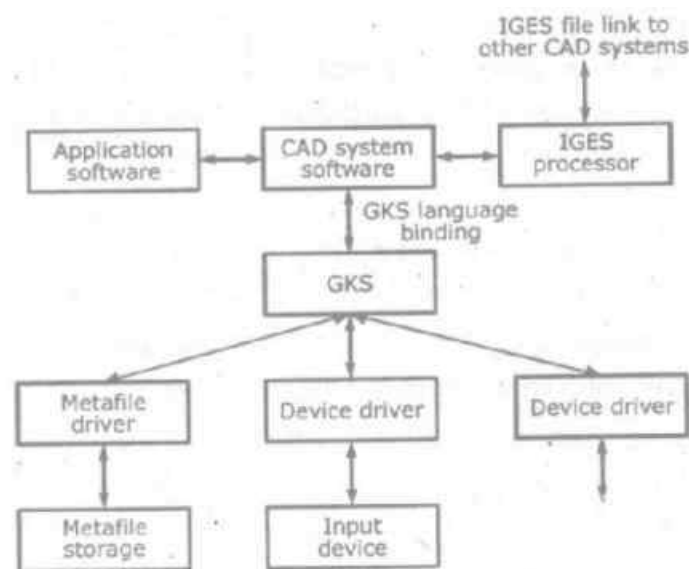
IGES file link to other CAD systems

Application software

CAD system software

IGES processor

GKS language binding

GKS

Metafile driver

Device driver

Device driver

Metafile storage

Input device